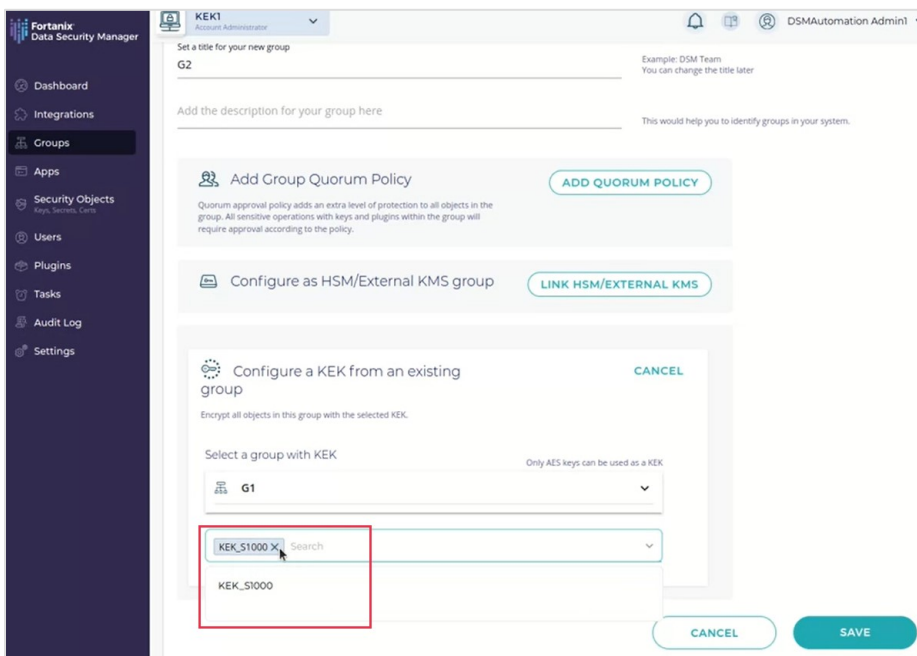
Fortanix Data Security Manager

KEK1
Account Administrator

DSMAutomation Admin1

Dashboard
Integrations
Groups
Apps
Security Objects
Keys, Secrets, Certs
Users
Plugins
Tasks
Audit Log
Settings

Set a title for your new group
G2

Example: DSM Team
You can change the title later

Add the description for your group here

This would help you to identify groups in your system.

Add Group Quorum Policy

ADD QUORUM POLICY

Quorum approval policy adds an extra level of protection to all objects in the group. All sensitive operations with keys and plugins within the group will require approval according to the policy.

Configure as HSM/External KMS group

LINK HSM/EXTERNAL KMS

Configure a KEK from an existing group

CANCEL

Encrypt all objects in this group with the selected KEK.

Select a group with KEK

Only AES keys can be used as a KEK

G1

KEK_S1000 ✕ Search

KEK_S1000

CANCEL

SAVE